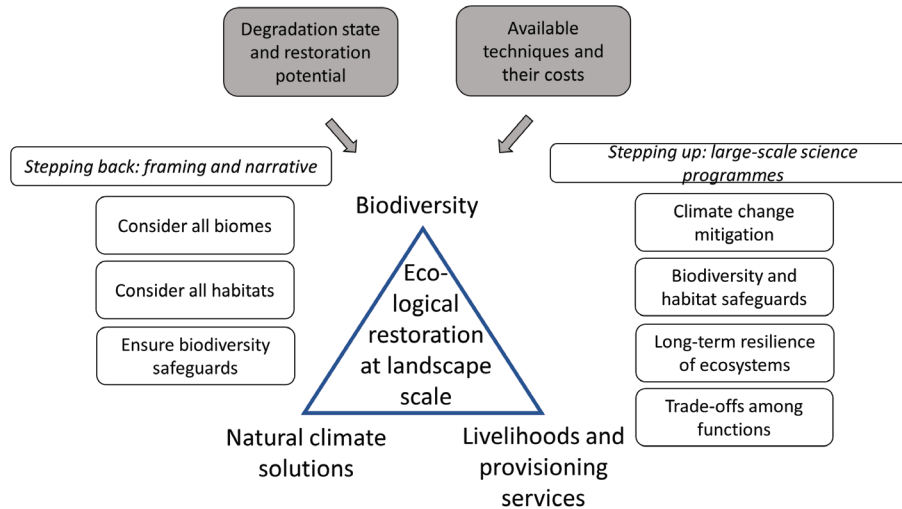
Degradation state and restoration potential

Available techniques and their costs

Stepping back: framing and narrative

Consider all biomes

Consider all habitats

Ensure biodiversity safeguards

Biodiversity

Eco-logical restoration at landscape scale

Natural climate solutions

Livelihoods and provisioning services

Stepping up: large-scale science programmes

Climate change mitigation

Biodiversity and habitat safeguards

Long-term resilience of ecosystems

Trade-offs among functions